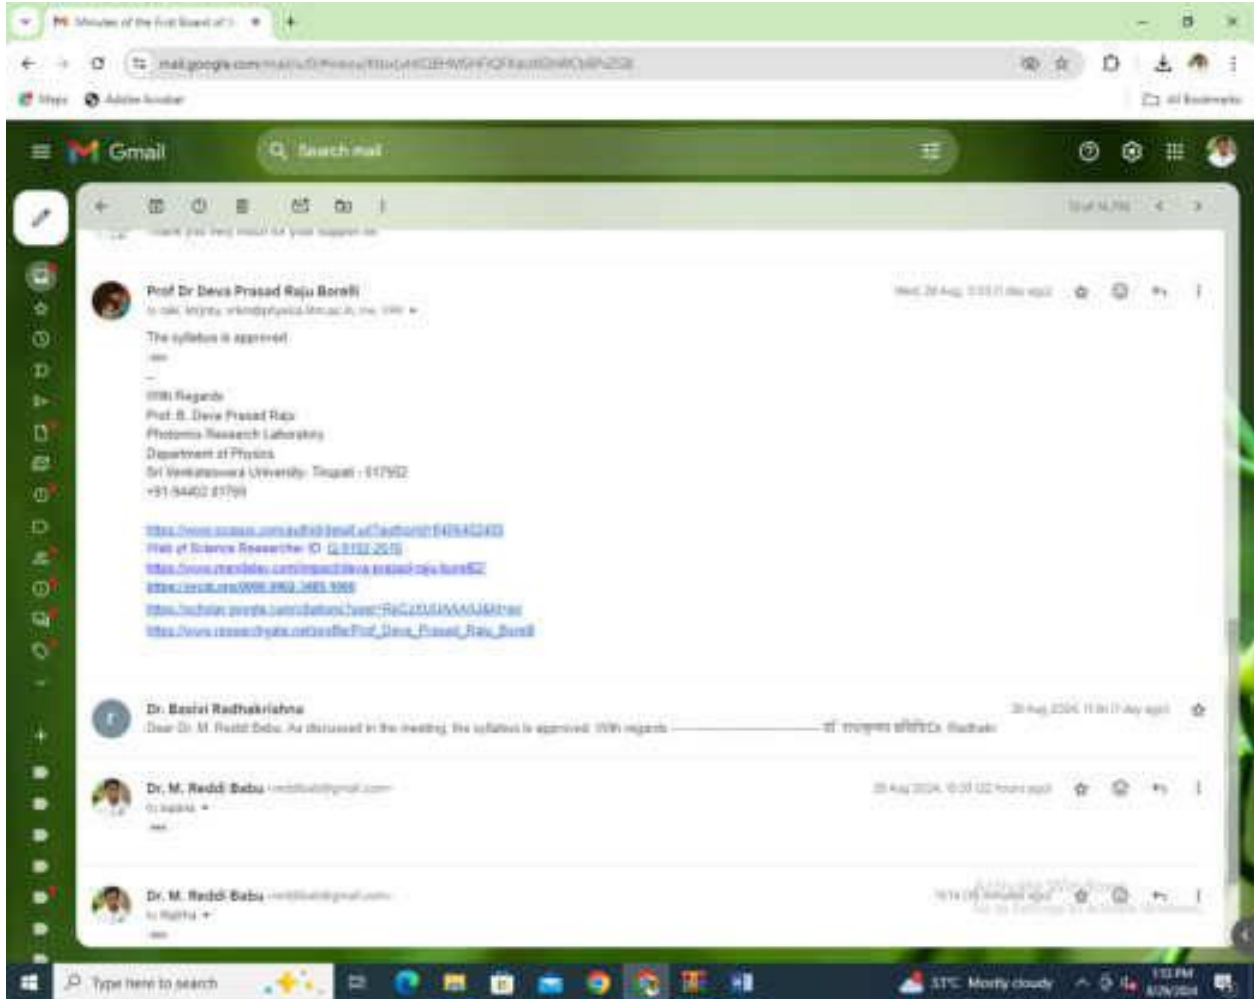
Minutes of the First Board of S

mail.google.com/mail/u/0/#inbox/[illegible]

Maps  Adobe Acrobat  All Bookmarks

Gmail  Search mail

Thank you very much for your support sir.

Prof Dr Deva Prasad Raju Borelli
to raki, krishna, srkm@physics.ftm.ac.in, me, YPR
Wed, 28 Aug, 5:03 (1 day ago)

The syllabus is approved

--
With Regards
Prof. B. Deva Prasad Raju
Photonics Research Laboratory
Department of Physics
Sri Venkateswara University, Tirupati - 517502
+91-94402 81799

https://www.scopus.com/authid/detail.uri?authorId=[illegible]
Web of Science Researcher ID: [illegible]
https://www.mendeley.com/impact/deva-prasad-raju-borelli2/
https://orcid.org/0000-0002-3485-9068
https://scholar.google.co.in/citations?user=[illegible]
https://www.researchgate.net/profile/Prof_Deva_Prasad_Raju_Borelli

Dr. Basivi Radhakrishna
Dear Dr. M. Reddi Babu, As discussed in the meeting, the syllabus is approved. With regards ————— डॉ. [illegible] Dr. Radhakr
28 Aug 2024, 11:04 (1 day ago)

Dr. M. Reddi Babu <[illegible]@gmail.com>
to Radha
29 Aug 2024, 10:00 (2 hours ago)

Dr. M. Reddi Babu <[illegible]@gmail.com>
to Radha
10:14 (18 minutes ago)

Activate Windows
Go to Settings to activate Windows.

Type here to search
31°C Mostly cloudy
1:12 PM
8/29/2024